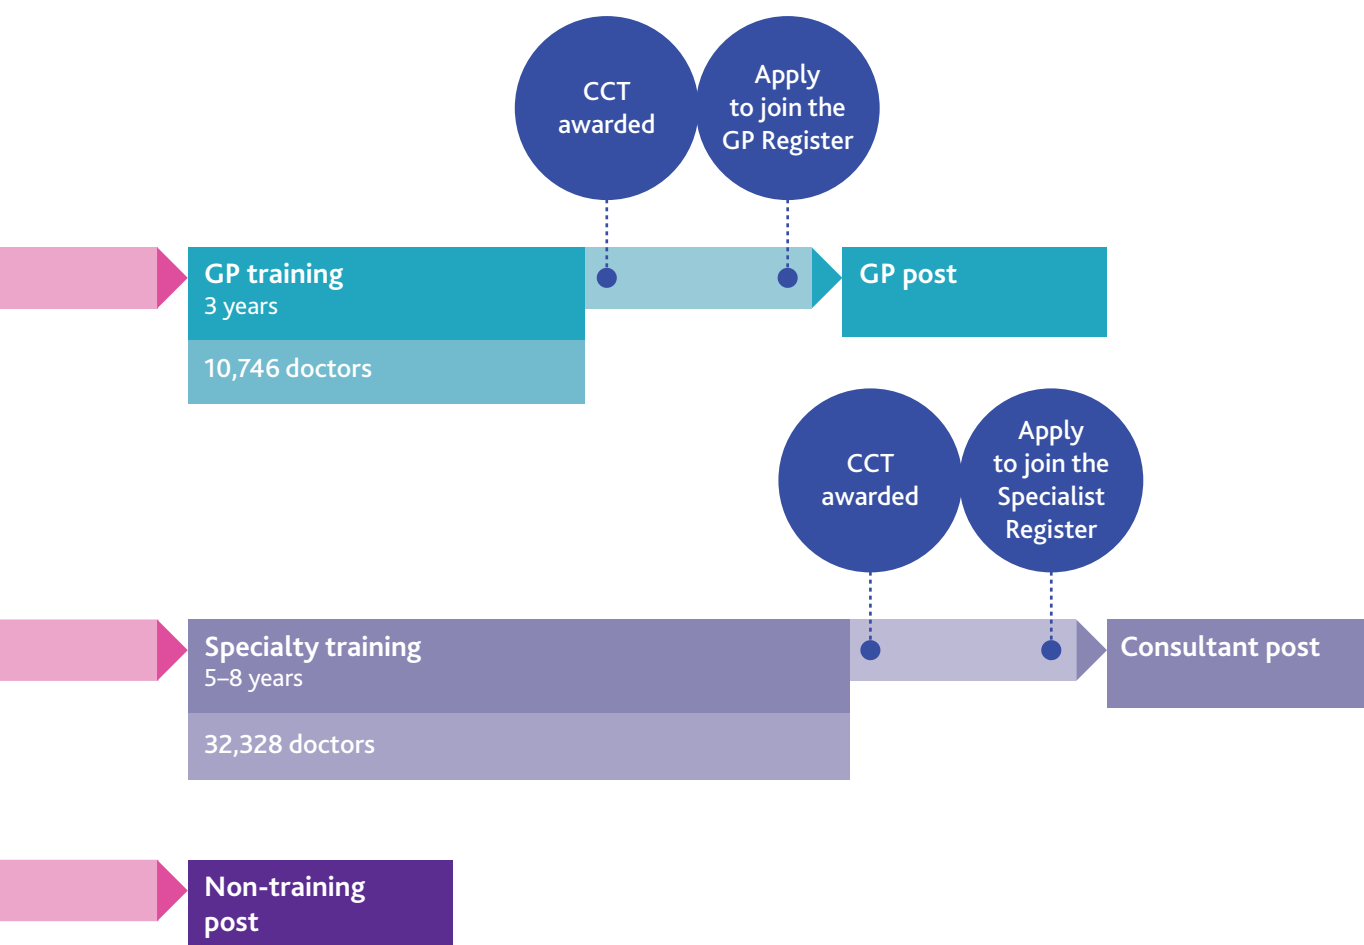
CCT awarded

Apply to join the GP Register

GP training
3 years

10,746 doctors

GP post

CCT awarded

Apply to join the Specialist Register

Specialty training
5–8 years

32,328 doctors

Consultant post

Non-training post